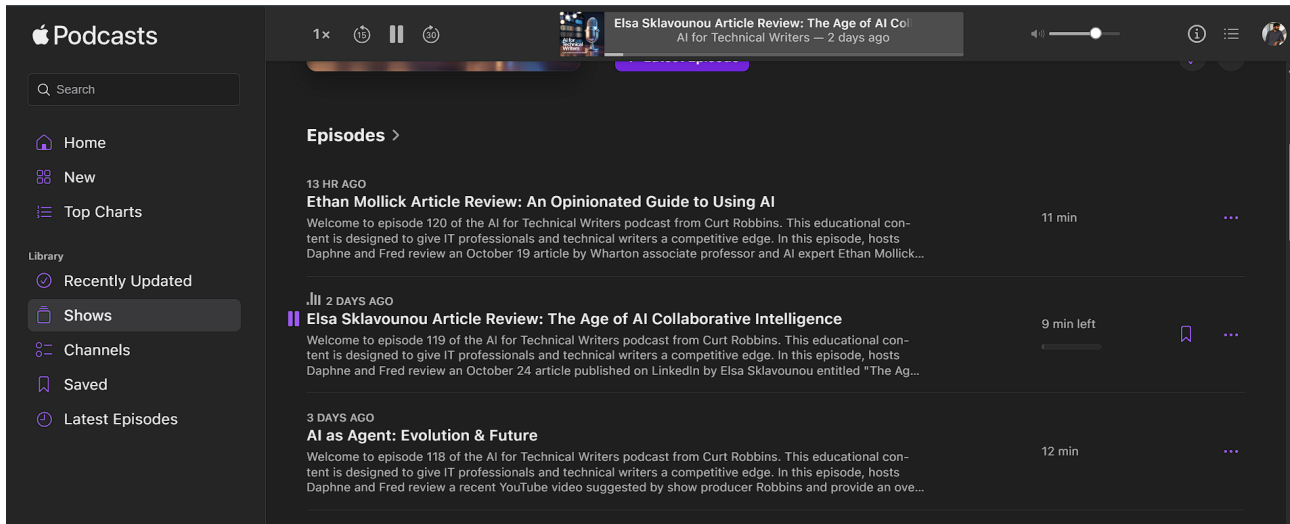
Podcasts

Search

Home
New
Top Charts

Library
Recently Updated
Shows
Channels
Saved
Latest Episodes

1×
15
30

AI for Technical Writers

Elsa Sklavounou Article Review: The Age of AI Coll
AI for Technical Writers — 2 days ago

Episodes >

13 HR AGO
Ethan Mollick Article Review: An Opinionated Guide to Using AI
Welcome to episode 120 of the AI for Technical Writers podcast from Curt Robbins. This educational content is designed to give IT professionals and technical writers a competitive edge. In this episode, hosts Daphne and Fred review an October 19 article by Wharton associate professor and AI expert Ethan Mollick…
11 min

2 DAYS AGO
Elsa Sklavounou Article Review: The Age of AI Collaborative Intelligence
Welcome to episode 119 of the AI for Technical Writers podcast from Curt Robbins. This educational content is designed to give IT professionals and technical writers a competitive edge. In this episode, hosts Daphne and Fred review an October 24 article published on LinkedIn by Elsa Sklavounou entitled "The Ag…
9 min left

3 DAYS AGO
AI as Agent: Evolution & Future
Welcome to episode 118 of the AI for Technical Writers podcast from Curt Robbins. This educational content is designed to give IT professionals and technical writers a competitive edge. In this episode, hosts Daphne and Fred review a recent YouTube video suggested by show producer Robbins and provide an ove…
12 min